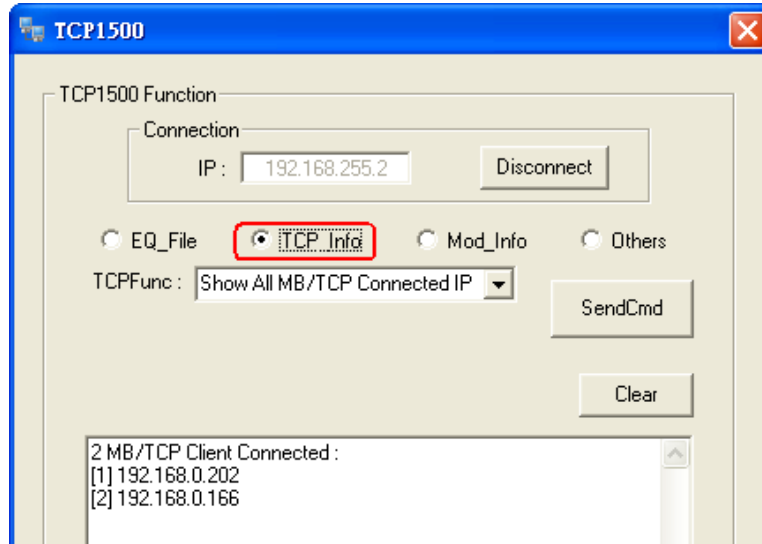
TCP1500

TCP1500 Function

Connection

IP : 192.168.255.2

Disconnect

EQ_File

TCP_Info

Mod_Info

Others

TCPFunc : Show All MB/TCP Connected IP

SendCmd

Clear

2 MB/TCP Client Connected :
[1] 192.168.0.202
[2] 192.168.0.166